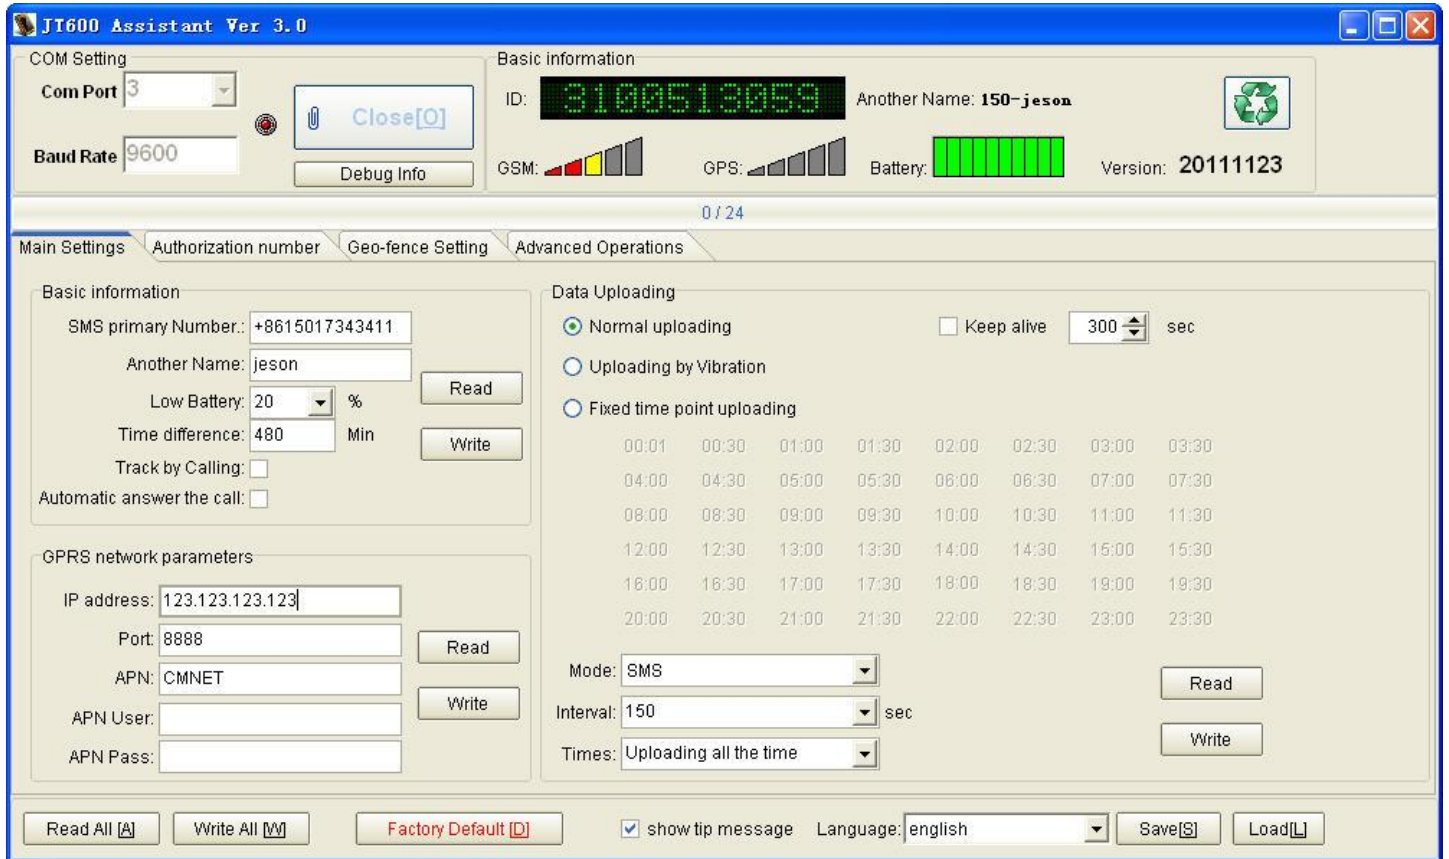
JT600 Assistant Ver 3.0

COM Setting
Com Port 3
Baud Rate 9600
Close[O]
Debug Info

Basic information
ID: 3100513059
Another Name: 150-jeson
GSM:
GPS:
Battery:
Version: 20111123

0 / 24

Main Settings | Authorization number | Geo-fence Setting | Advanced Operations

Basic information
SMS primary Number.: +8615017343411
Another Name: jeson
Low Battery: 20 %
Time difference: 480 Min
Track by Calling:
Automatic answer the call:
Read
Write

GPRS network parameters
IP address: 123.123.123.123
Port: 8888
APN: CMNET
APN User:
APN Pass:
Read
Write

Data Uploading
Normal uploading
Keep alive 300 sec
Uploading by Vibration
Fixed time point uploading

| 00:01 | 00:30 | 01:00 | 01:30 | 02:00 | 02:30 | 03:00 | 03:30 |
|---|---|---|---|---|---|---|---|
| 04:00 | 04:30 | 05:00 | 05:30 | 06:00 | 06:30 | 07:00 | 07:30 |
| 08:00 | 08:30 | 09:00 | 09:30 | 10:00 | 10:30 | 11:00 | 11:30 |
| 12:00 | 12:30 | 13:00 | 13:30 | 14:00 | 14:30 | 15:00 | 15:30 |
| 16:00 | 16:30 | 17:00 | 17:30 | 18:00 | 18:30 | 19:00 | 19:30 |
| 20:00 | 20:30 | 21:00 | 21:30 | 22:00 | 22:30 | 23:00 | 23:30 |

Mode: SMS
Interval: 150 sec
Times: Uploading all the time
Read
Write

Read All [A] Write All [W] Factory Default [D] show tip message Language: english Save[S] Load[L]